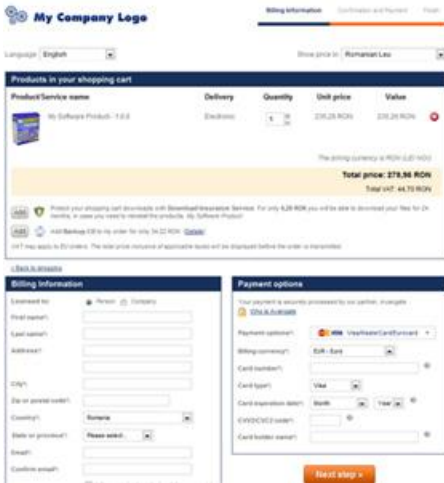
My Company Logo

Billing information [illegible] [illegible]

Language: English

Show price in: Romanian Leu

Products in your shopping cart

| Product/Service name | Delivery | Quantity | Unit price | Value |
|---|---|---|---|---|
| My Software Product - 1.0.0 | Electronic | 1 | 235,26 RON | 235,26 RON |

The billing currency is RON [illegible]

Total price: 279,96 RON

Total VAT: 44,70 RON

ADD Protect your shopping cart downloads with Download Insurance Service. For only 6,29 RON you will be able to download your files for 24 months, in case you need to reinstall the products: My Software Product

ADD Add Backup CD to my order for only 34,22 RON Details

VAT may apply to EU orders. The total price inclusive of applicable taxes will be displayed before the order is transmitted.

« Back to shopping

Billing information

Licensed to: Person Company

First name*:

Last name*:

Address*:

City*:

Zip or postal code*:

Country*: Romania

State or province*: Please select...

Email*:

Confirm email*:

Payment options

Your payment is securely processed by our partner, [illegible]

Click to Avangate

Payment options*: Visa/MasterCard/Eurocard

Billing currency*: EUR - Euro

Card number*:

Card type*: Visa

Card expiration date*: Month Year

CVV2/CVC2 code*:

Card holder name*:

Next step »